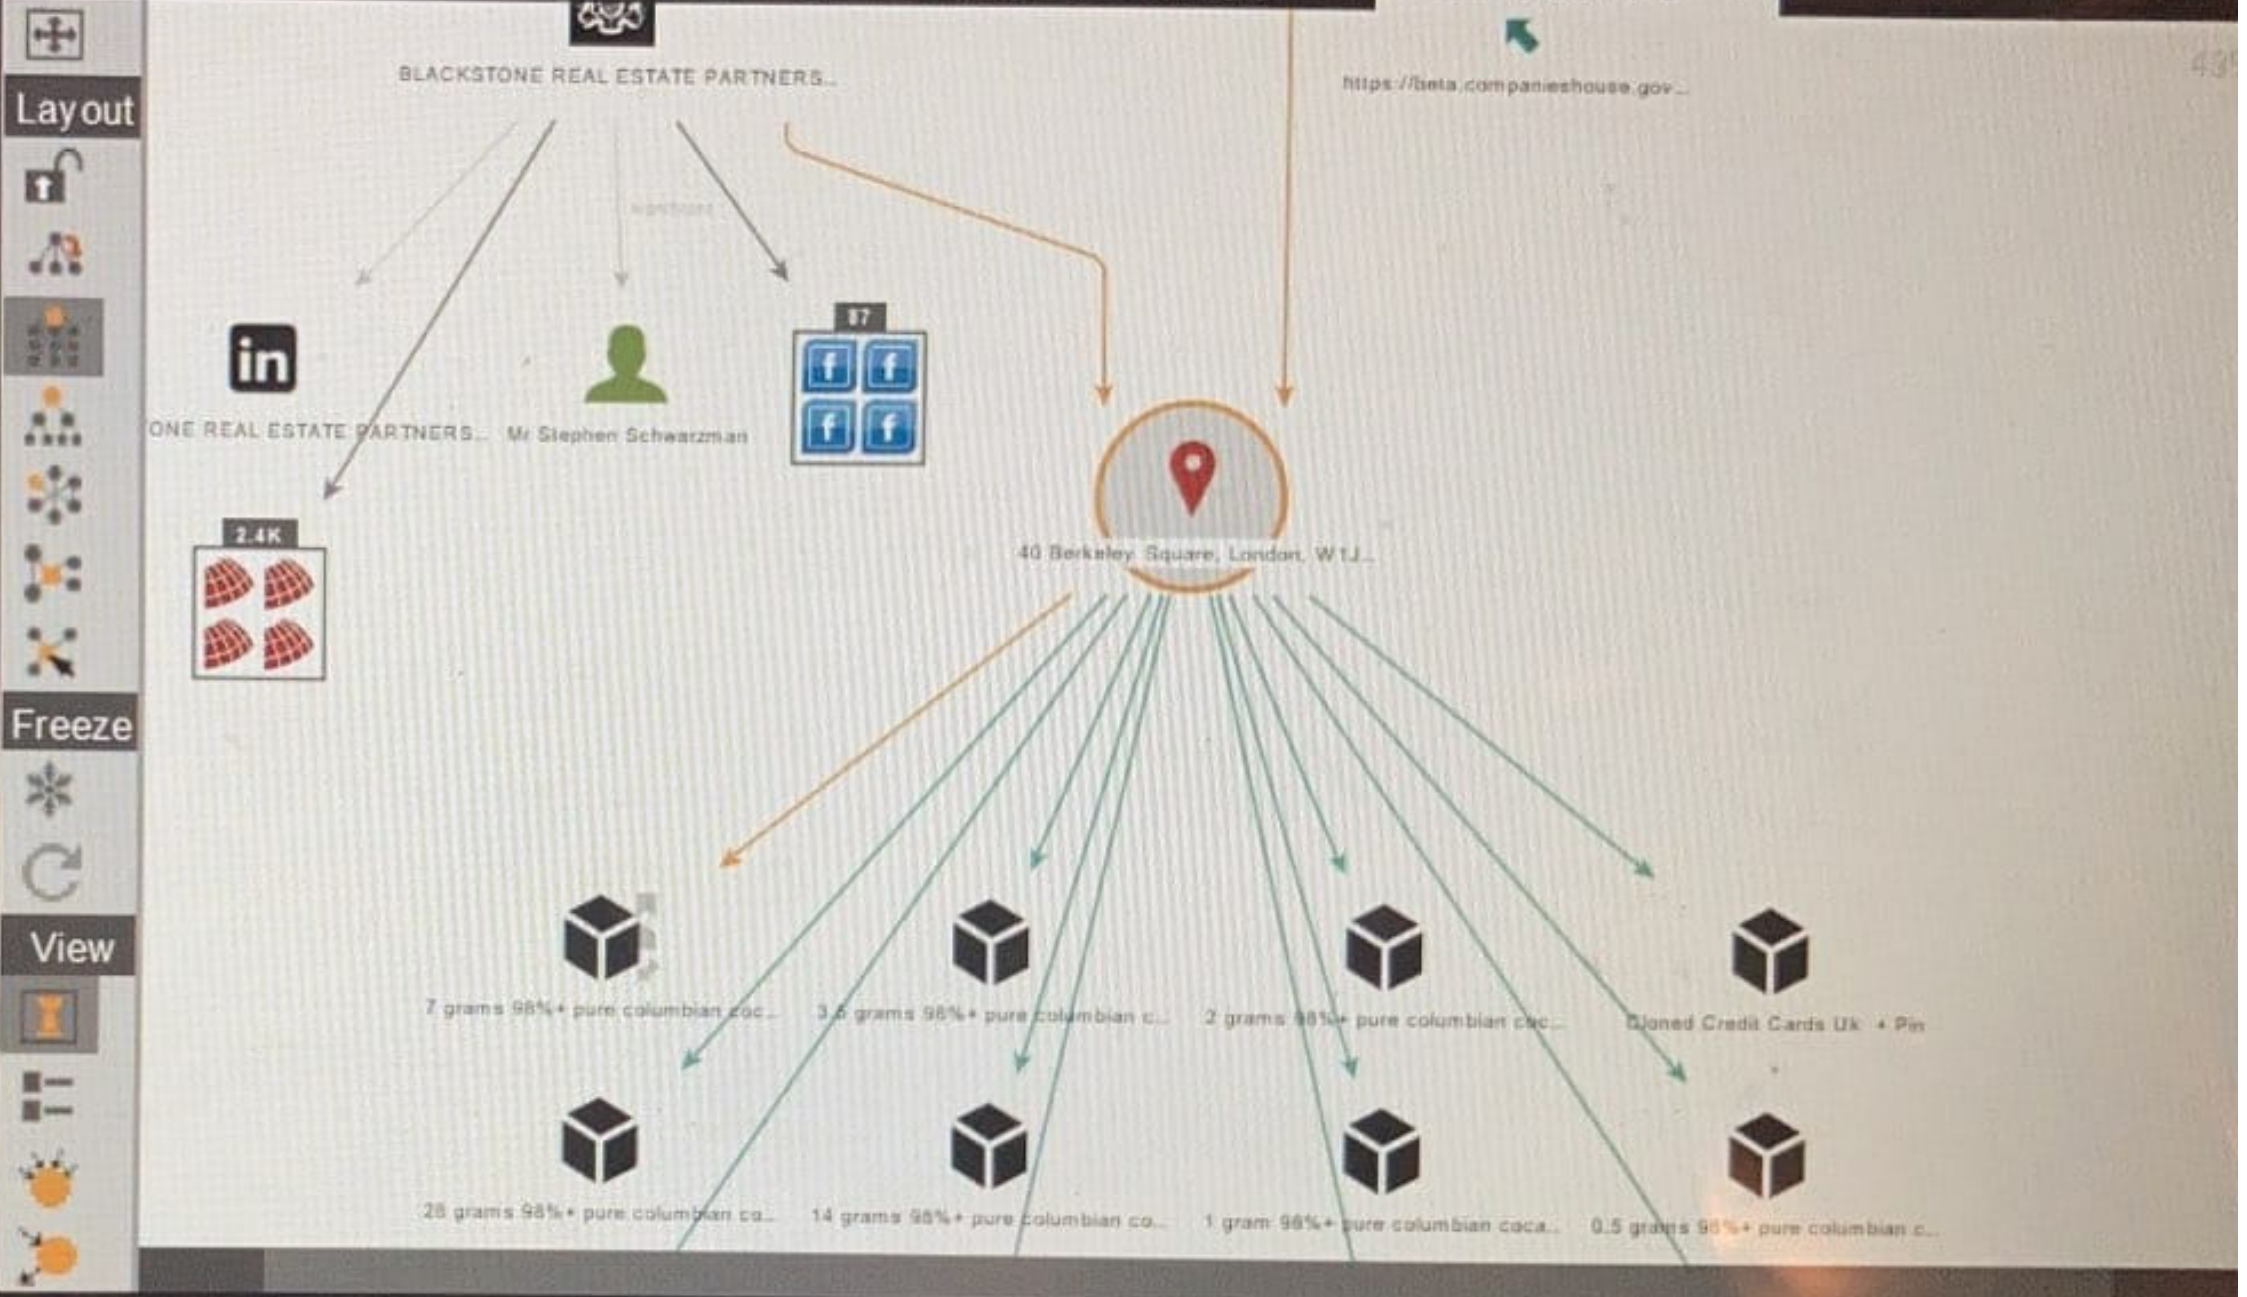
Layout

Freeze

View

BLACKSTONE REAL ESTATE PARTNERS...

https://beta.companieshouse.gov...

43

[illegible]

ONE REAL ESTATE PARTNERS...

Mr Stephen Schwarzman

87

2.4K

40 Berkeley Square, London, W1J...

7 grams 98%+ pure columbian coc...

3.5 grams 98%+ pure columbian c...

2 grams 98%+ pure columbian coc...

Cloned Credit Cards Uk + Pin

28 grams 98%+ pure columbian co...

14 grams 98%+ pure columbian co...

1 gram 98%+ pure columbian coca...

0.5 grams 98%+ pure columbian c...